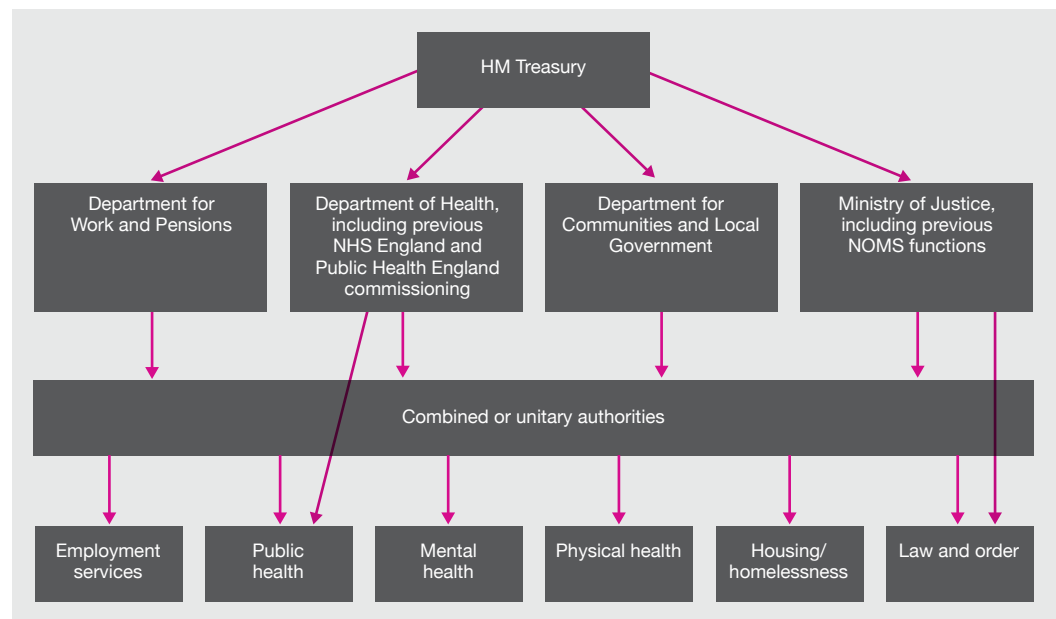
HM Treasury

Department for Work and Pensions

Department of Health, including previous NHS England and Public Health England commissioning

Department for Communities and Local Government

Ministry of Justice, including previous NOMS functions

Combined or unitary authorities

Employment services

Public health

Mental health

Physical health

Housing/ homelessness

Law and order